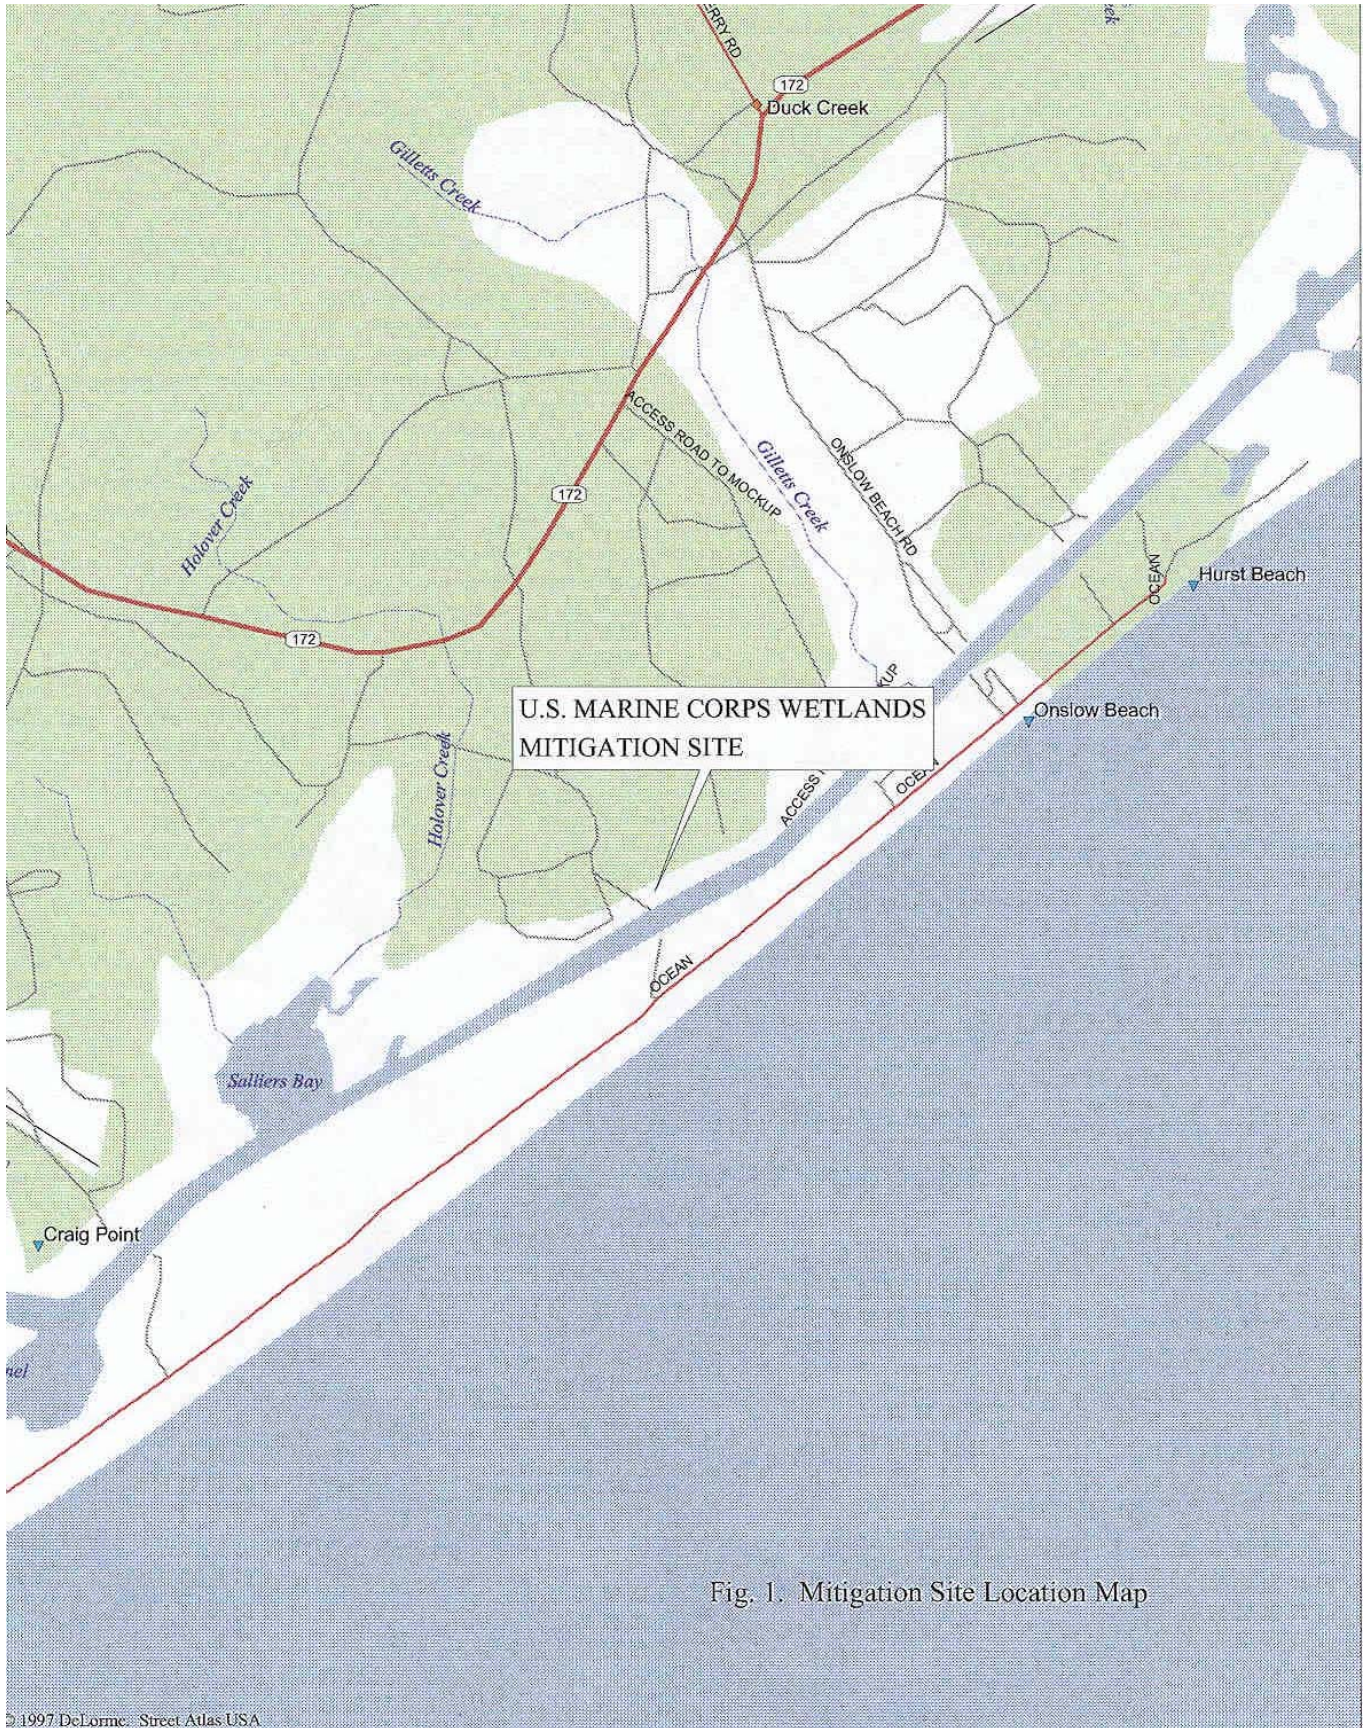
RRY RD

172

Duck Creek

ek

Gilletts Creek

ACCESS ROAD TO MOCKUP

Gilletts Creek

ONSLOW BEACH RD

172

Holover Creek

Hurst Beach

OCEAN

172

U.S. MARINE CORPS WETLANDS MITIGATION SITE

UP

Onslow Beach

ACCESS

OCEA

Holover Creek

OCEAN

Salliers Bay

Craig Point

nel

Fig. 1. Mitigation Site Location Map

© 1997 DeLorme. Street Atlas USA